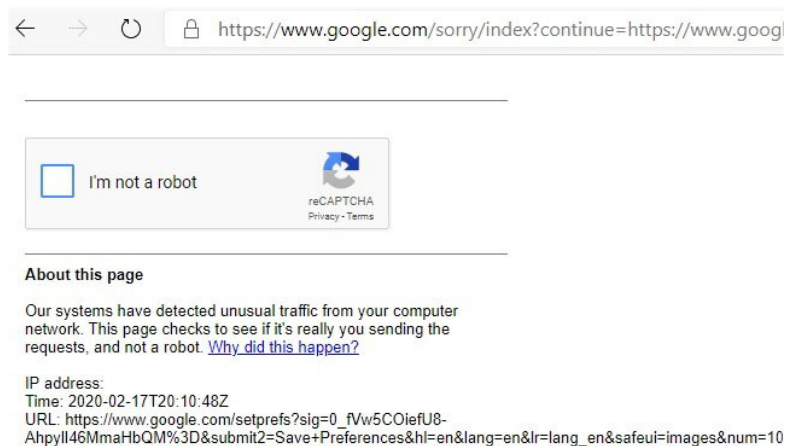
https://www.google.com/sorry/index?continue=https://www.googl

I'm not a robot

reCAPTCHA
Privacy - Terms

About this page

Our systems have detected unusual traffic from your computer network. This page checks to see if it's really you sending the requests, and not a robot. Why did this happen?

IP address:
Time: 2020-02-17T20:10:48Z
URL: https://www.google.com/setprefs?sig=0_fVw5COiefU8-AhpyIl46MmaHbQM%3D&submit2=Save+Preferences&hl=en&lang=en&lr=lang_en&safeui=images&num=10